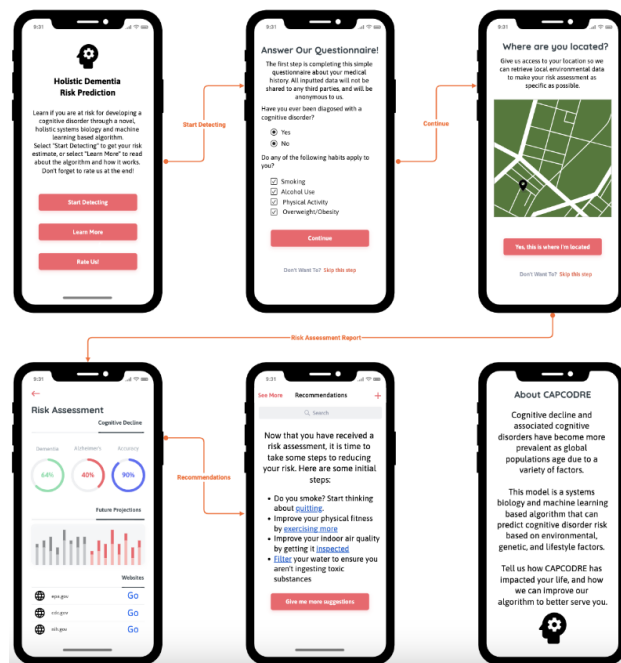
9:31

Holistic Dementia Risk Prediction

Learn if you are at risk for developing a cognitive disorder through a novel, holistic systems biology and machine learning based algorithm. Select "Start Detecting" to get your risk estimate, or select "Learn More" to read about the algorithm and how it works. Don't forget to rate us at the end!

Start Detecting

Learn More

Rate Us!

Start Detecting

9:31

Answer Our Questionnaire!

The first step is completing this simple questionnaire about your medical history. All inputted data will not be shared to any third parties, and will be anonymous to us.

Have you ever been diagnosed with a cognitive disorder?

Yes

No

Do any of the following habits apply to you?

Smoking

Alcohol Use

Physical Activity

Overweight/Obesity

Continue

Don't Want To? Skip this step

Continue

9:31

Where are you located?

Give us access to your location so we can retrieve local environmental data to make your risk assessment as specific as possible.

Yes, this is where I'm located

Don't Want To? Skip this step

Risk Assessment Report

9:31

Risk Assessment

Cognitive Decline

Dementia

Alzheimer's

Accuracy

64%

40%

90%

Future Projections

Websites

epa.gov

Go

cdc.gov

Go

nih.gov

Go

Recommendations

9:31

See More

Recommendations

+

Search

Now that you have received a risk assessment, it is time to take some steps to reducing your risk. Here are some initial steps:

• Do you smoke? Start thinking about quitting.
• Improve your physical fitness by exercising more
• Improve your indoor air quality by getting it inspected
• Filter your water to ensure you aren't ingesting toxic substances

Give me more suggestions

About CAPCODRE

Cognitive decline and associated cognitive disorders have become more prevalent as global populations age due to a variety of factors.

This model is a systems biology and machine learning based algorithm that can predict cognitive disorder risk based on environmental, genetic, and lifestyle factors.

Tell us how CAPCODRE has impacted your life, and how we can improve our algorithm to better serve you.